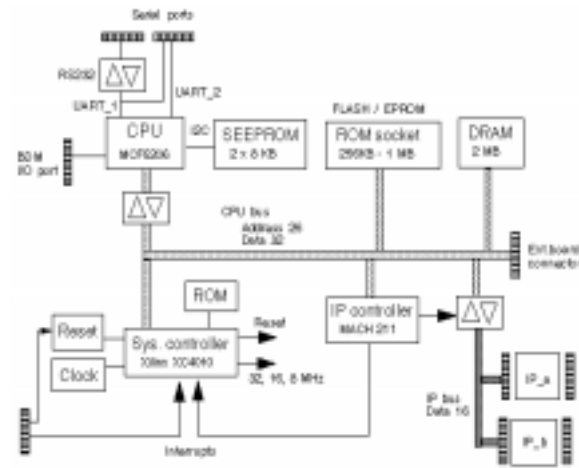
Serial ports

RS232

UART_1

UART_2

CPU

MCF5206

I2C

SEEPROM

2 x 8 KB

FLASH / EPROM

ROM socket

256KB - 1 MB

DRAM

2 MB

BDM

IO port

CPU bus

Address 26

Data 32

Ext.board connector

ROM

Reset

Sys. controller

Xilinx XC4010

Reset

Clock

32, 16, 8 MHz

IP controller

MACH 211

IP_a

IP bus

Data 16

IP_b

Interrupts